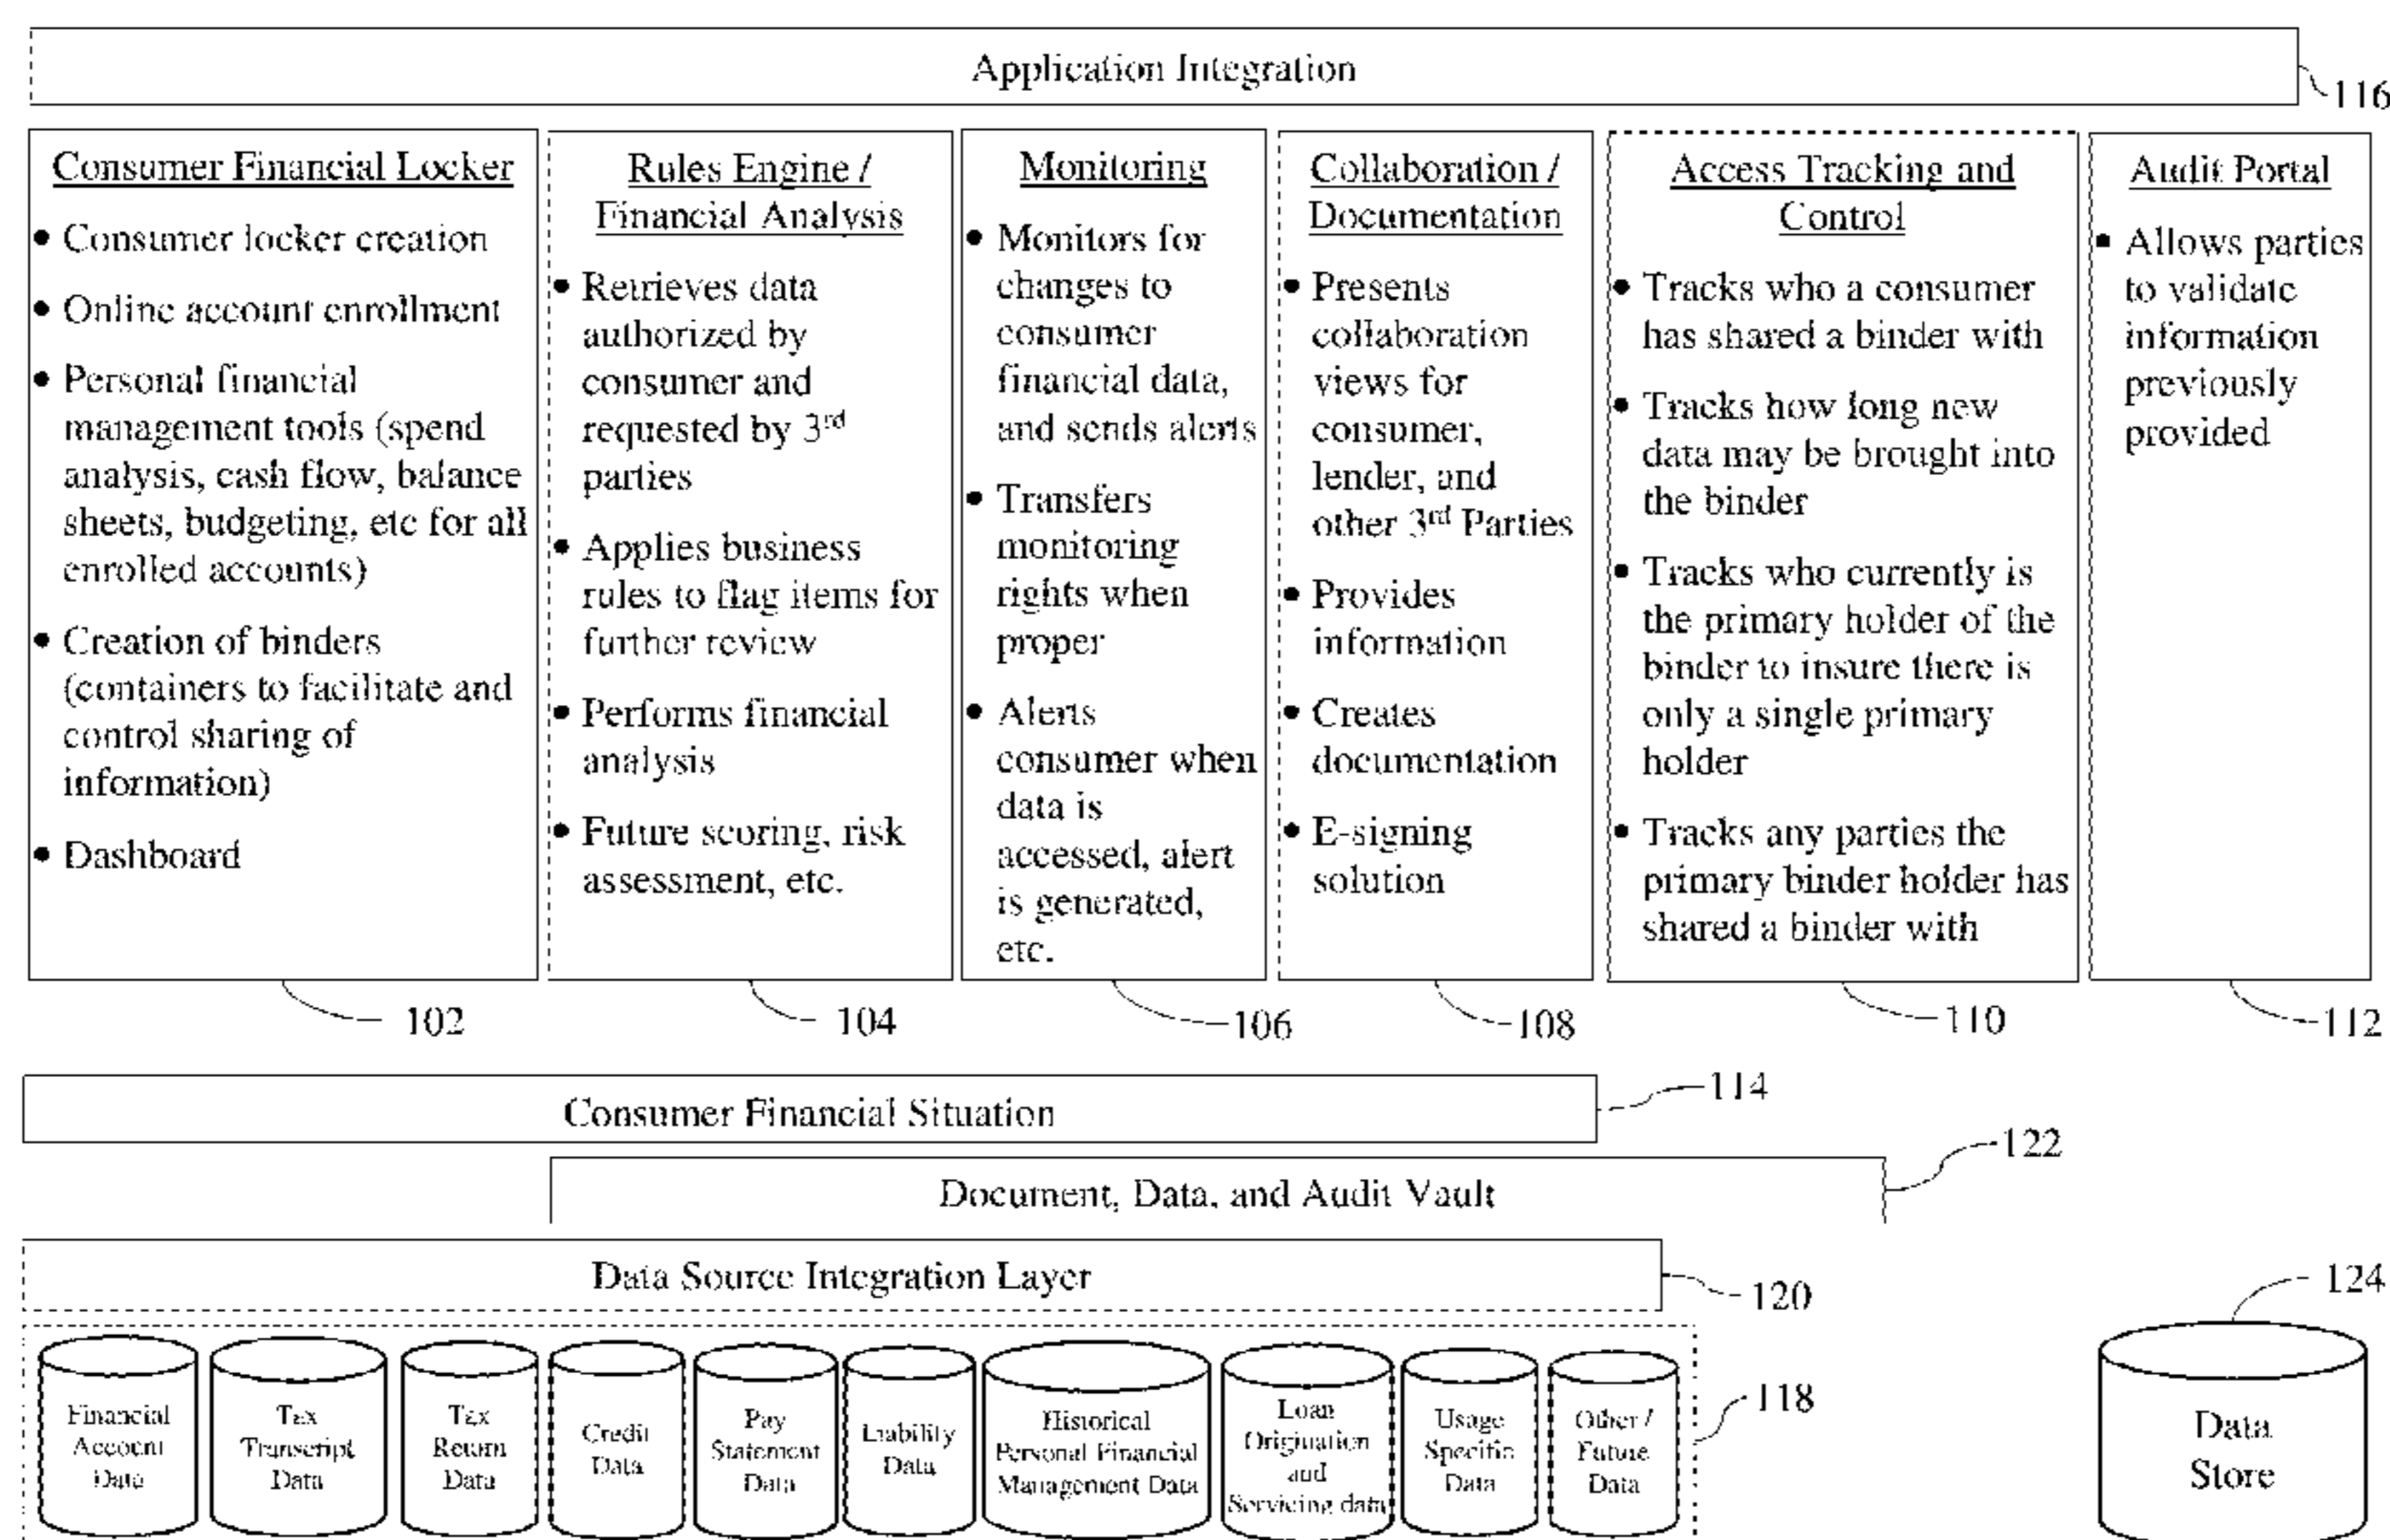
Application Integration

116

Consumer Financial Locker
• Consumer locker creation
• Online account enrollment
• Personal financial management tools (spend analysis, cash flow, balance sheets, budgeting, etc for all enrolled accounts)
• Creation of binders (containers to facilitate and control sharing of information)
• Dashboard

Rules Engine / Financial Analysis
• Retrieves data authorized by consumer and requested by 3$^{rd}$ parties
• Applies business rules to flag items for further review
• Performs financial analysis
• Future scoring, risk assessment, etc.

Monitoring
• Monitors for changes to consumer financial data, and sends alerts
• Transfers monitoring rights when proper
• Alerts consumer when data is accessed, alert is generated, etc.

Collaboration / Documentation
• Presents collaboration views for consumer, lender, and other 3$^{rd}$ Parties
• Provides information
• Creates documentation
• E-signing solution

Access Tracking and Control
• Tracks who a consumer has shared a binder with
• Tracks how long new data may be brought into the binder
• Tracks who currently is the primary holder of the binder to insure there is only a single primary holder
• Tracks any parties the primary binder holder has shared a binder with

Audit Portal
• Allows parties to validate information previously provided

102
104
106
108
110
112

Consumer Financial Situation
114

Document, Data, and Audit Vault
122

Data Source Integration Layer
120

124

Financial Account Data
Tax Transcript Data
Tax Return Data
Credit Data
Pay Statement Data
Liability Data
Historical Personal Financial Management Data
Loan Origination and Servicing data
Usage Specific Data
Other / Future Data

118

Data Store